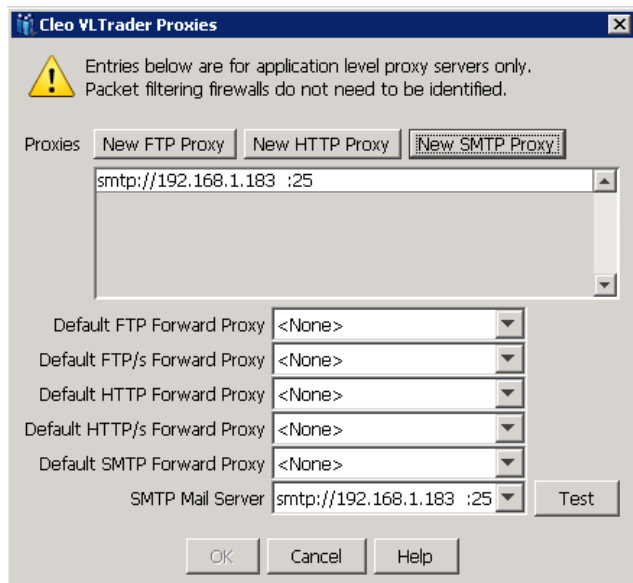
Cleo VLTrader Proxies

Entries below are for application level proxy servers only. Packet filtering firewalls do not need to be identified.

Proxies New FTP Proxy New HTTP Proxy New SMTP Proxy

smtp://192.168.1.183 :25

Default FTP Forward Proxy <None>

Default FTP/s Forward Proxy <None>

Default HTTP Forward Proxy <None>

Default HTTP/s Forward Proxy <None>

Default SMTP Forward Proxy <None>

SMTP Mail Server smtp://192.168.1.183 :25 Test

OK Cancel Help